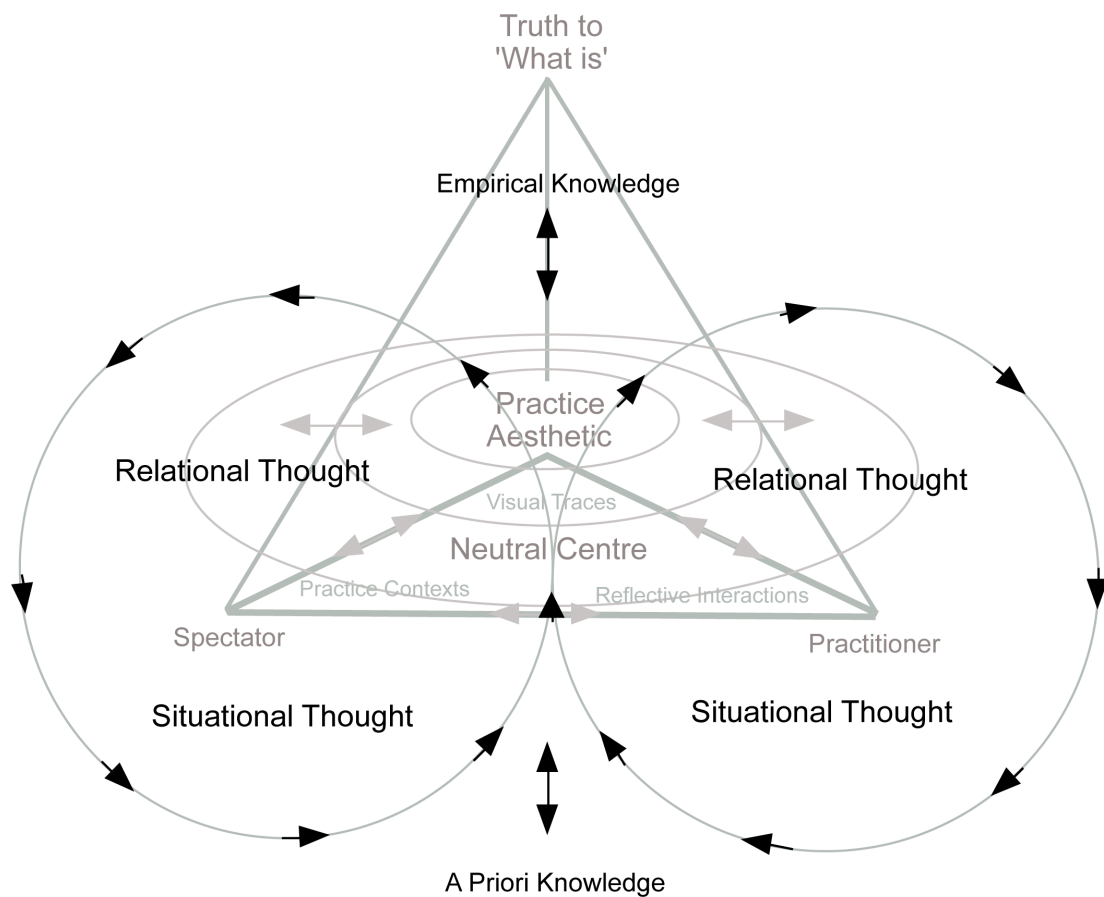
Truth to
'What is'

Empirical Knowledge

Practice
Aesthetic

Relational Thought

Relational Thought

Visual Traces

Neutral Centre

Practice Contexts

Reflective Interactions

Spectator

Practitioner

Situational Thought

Situational Thought

A Priori Knowledge